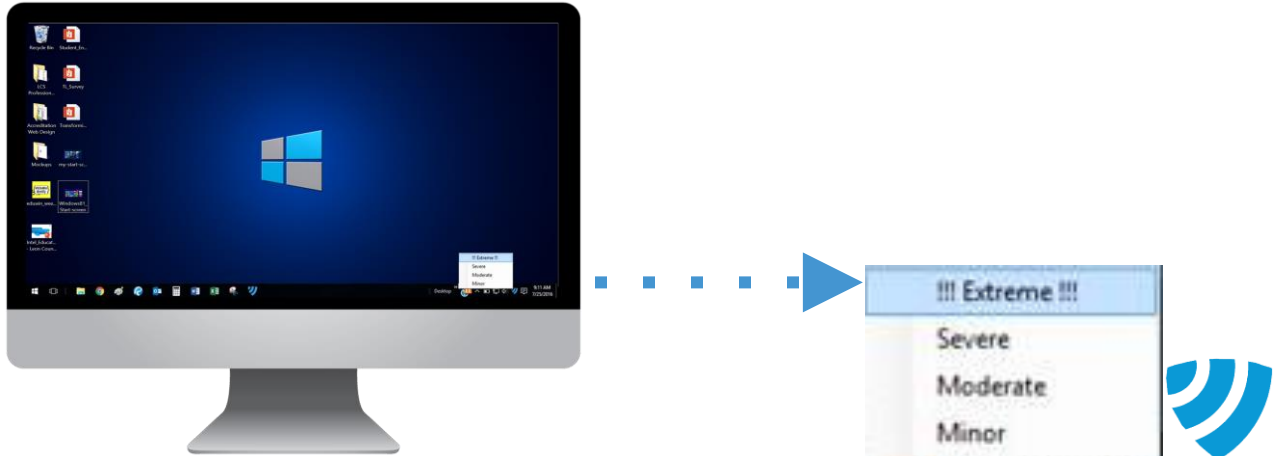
Recycle Bin
Student_En...
LCS Profession...
TL_Survey
Accreditation Web Design
Transform...
Mockups
my-start-sc...
edsoim_ress...
Windows81_Start-screen...
Intel_Educat... - Lean Coun...

!!! Extreme !!!
Severe
Moderate
Minor

Desktop
9:11 AM
7/25/2016

!!! Extreme !!!
Severe
Moderate
Minor